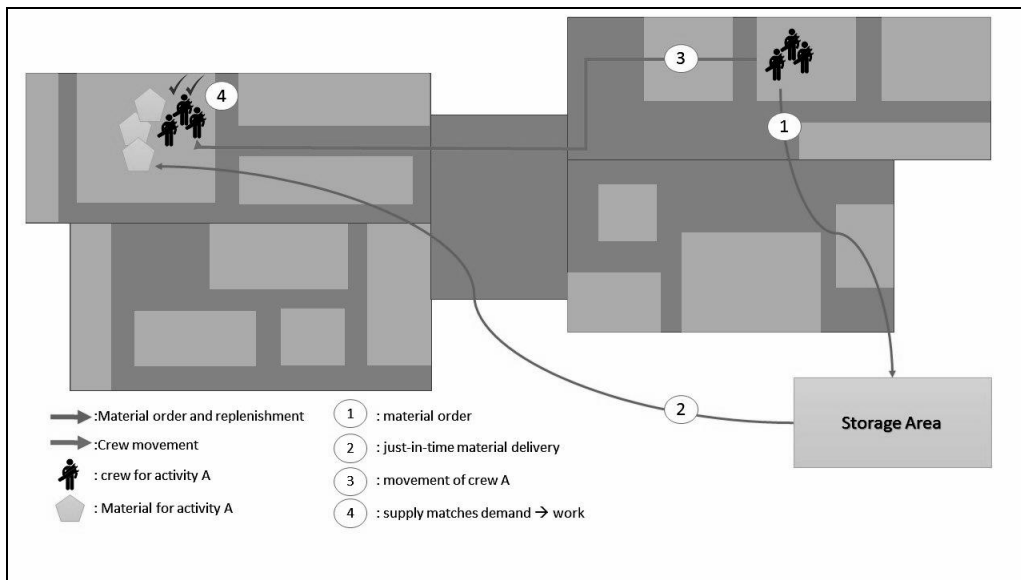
4

3

1

2

Storage Area

:Material order and replenishment

:Crew movement

: crew for activity A

: Material for activity A

1 : material order

2 : just-in-time material delivery

3 : movement of crew A

4 : supply matches demand → work